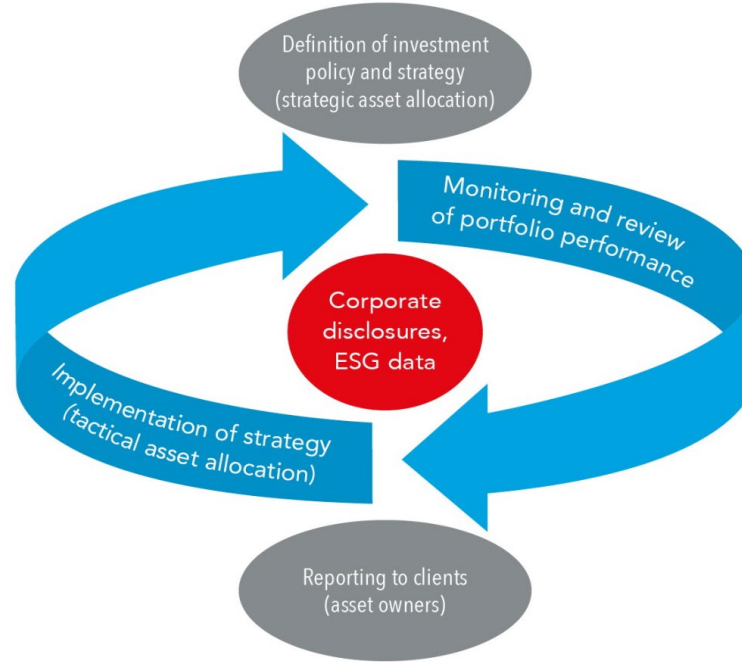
Definition of investment policy and strategy (strategic asset allocation)

Monitoring and review of portfolio performance

Corporate disclosures, ESG data

Implementation of strategy (tactical asset allocation)

Reporting to clients (asset owners)